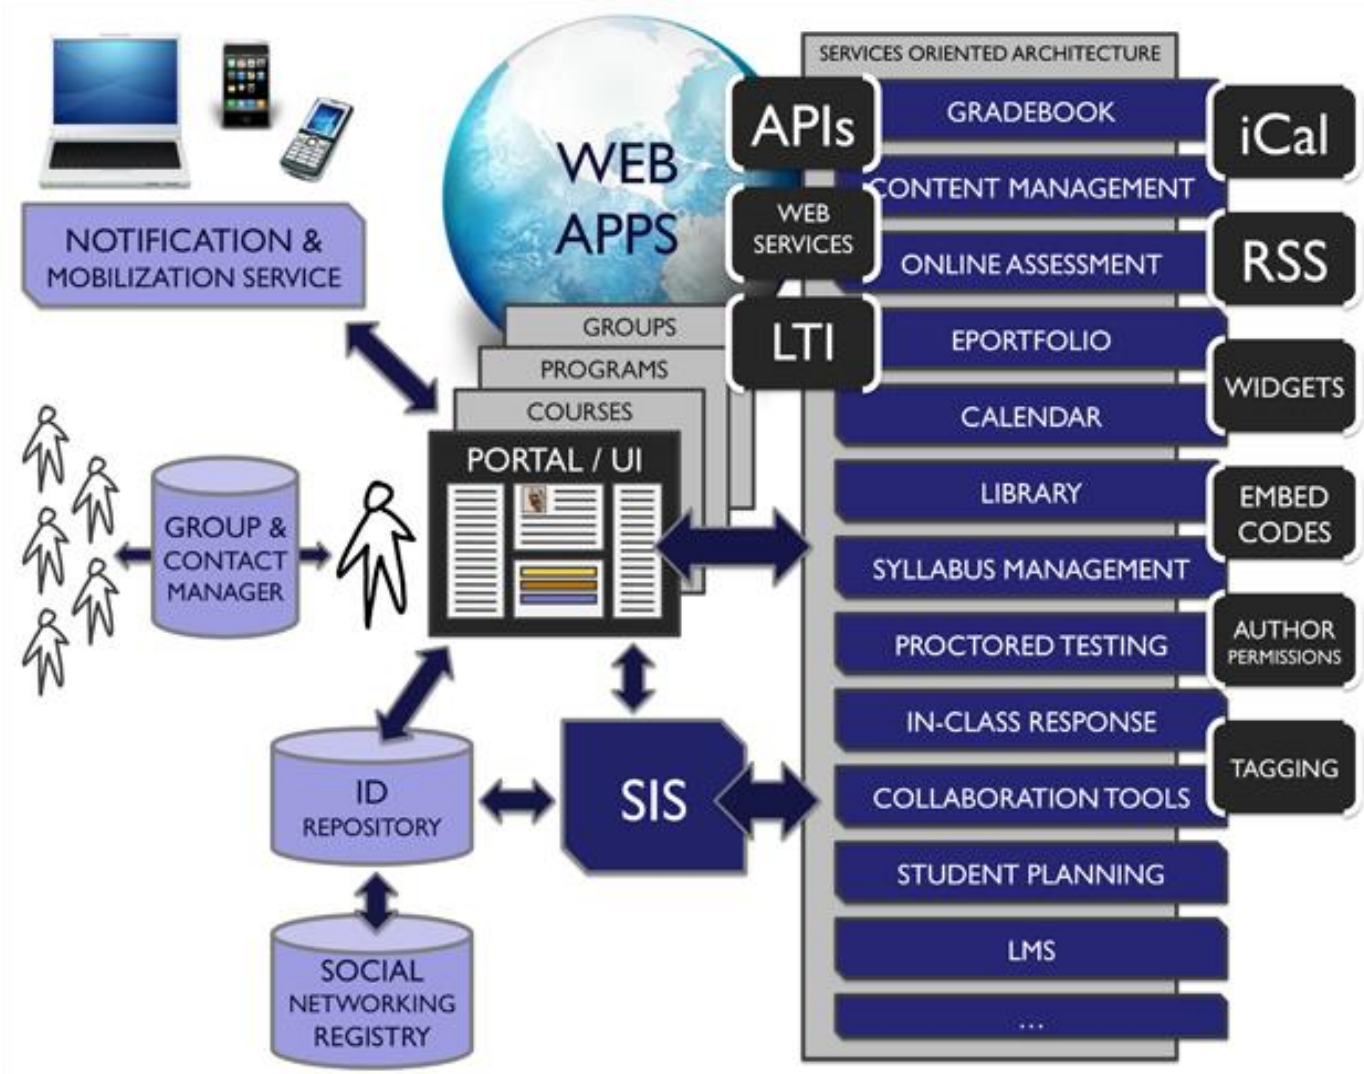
NOTIFICATION & MOBILIZATION SERVICE

WEB APPS

GROUPS

PROGRAMS

COURSES

PORTAL / UI

GROUP & CONTACT MANAGER

ID REPOSITORY

SOCIAL NETWORKING REGISTRY

SIS

SERVICES ORIENTED ARCHITECTURE

APIs

WEB SERVICES

LTI

GRADEBOOK

CONTENT MANAGEMENT

ONLINE ASSESSMENT

EPORTFOLIO

CALENDAR

LIBRARY

SYLLABUS MANAGEMENT

PROCTORED TESTING

IN-CLASS RESPONSE

COLLABORATION TOOLS

STUDENT PLANNING

LMS

...

iCal

RSS

WIDGETS

EMBED CODES

AUTHOR PERMISSIONS

TAGGING